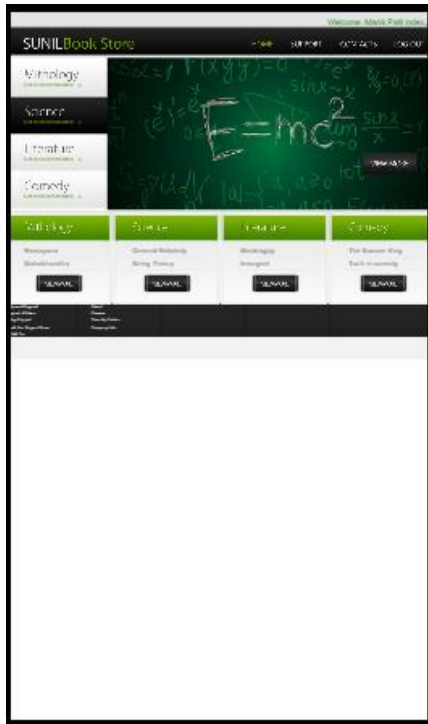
Welcome Manik Patil index

SUNILBook Store

HOME SUPPORT CONTACTS LOGOUT

Mithology

Science

Literature

Comedy

$E=mc^2$

VIEW MORE

Mithology

Mahabharata

VIEW MORE

Science

General Relativity

String Theory

VIEW MORE

Literature

Alchemy

VIEW MORE

Comedy

The Simpsons King

Such is comedy

VIEW MORE

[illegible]